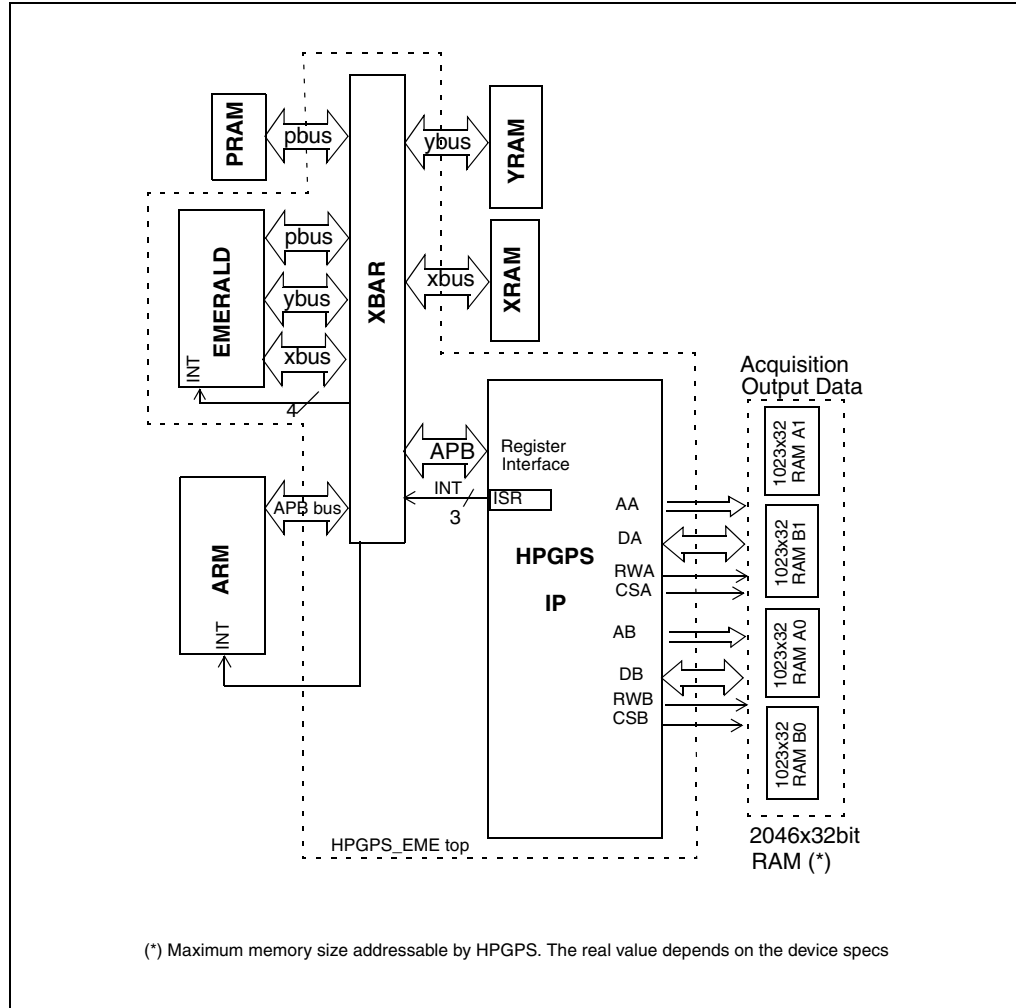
PRAM
pbus
XBAR
ybus
YRAM
EMERALD
pbus
ybus
xbus
INT
4
xbus
XRAM
Acquisition Output Data
APB
Register Interface
INT
ISR
3
ARM
APB bus
INT
HPGPS
IP
AA
DA
RWA
CSA
AB
DB
RWB
CSB
1023x32 RAM A1
1023x32 RAM B1
1023x32 RAM A0
1023x32 RAM B0
HPGPS_EME top
2046x32bit RAM (*)

(*) Maximum memory size addressable by HPGPS. The real value depends on the device specs